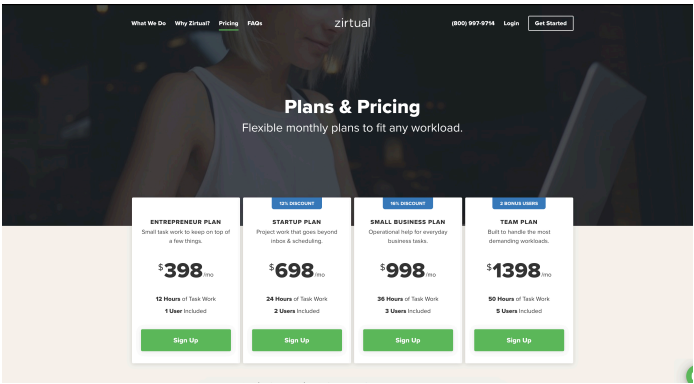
What We Do Why Zirtual? Pricing FAQs

zirtual

(800) 997-9714 Login Get Started

Plans & Pricing

Flexible monthly plans to fit any workload.

ENTREPRENEUR PLAN
Small task work to keep on top of a few things.
$398/mo
12 Hours of Task Work
1 User Included
Sign Up

12% DISCOUNT
STARTUP PLAN
Project work that goes beyond inbox & scheduling.
$698/mo
24 Hours of Task Work
2 Users Included
Sign Up

16% DISCOUNT
SMALL BUSINESS PLAN
Operational help for everyday business tasks.
$998/mo
36 Hours of Task Work
3 Users Included
Sign Up

2 BONUS USERS
TEAM PLAN
Built to handle the most demanding workloads.
$1398/mo
50 Hours of Task Work
5 Users Included
Sign Up